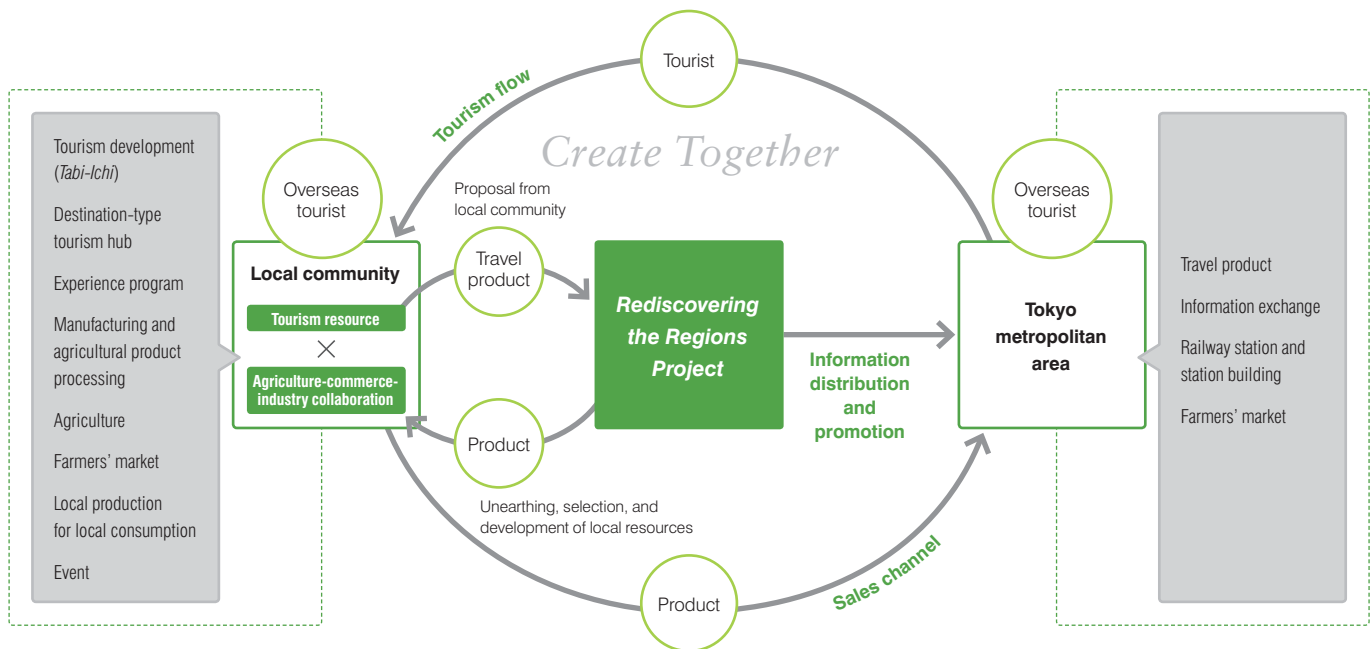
Tourist

Tourism flow

Create Together

Tourism development (Tabi-Ichi)

Destination-type tourism hub

Experience program

Manufacturing and agricultural product processing

Agriculture

Farmers' market

Local production for local consumption

Event

Overseas tourist

Proposal from local community

Local community

Tourism resource

×

Agriculture-commerce-industry collaboration

Travel product

Rediscovering the Regions Project

Information distribution and promotion

Product

Unearthing, selection, and development of local resources

Overseas tourist

Tokyo metropolitan area

Travel product

Information exchange

Railway station and station building

Farmers' market

Sales channel

Product